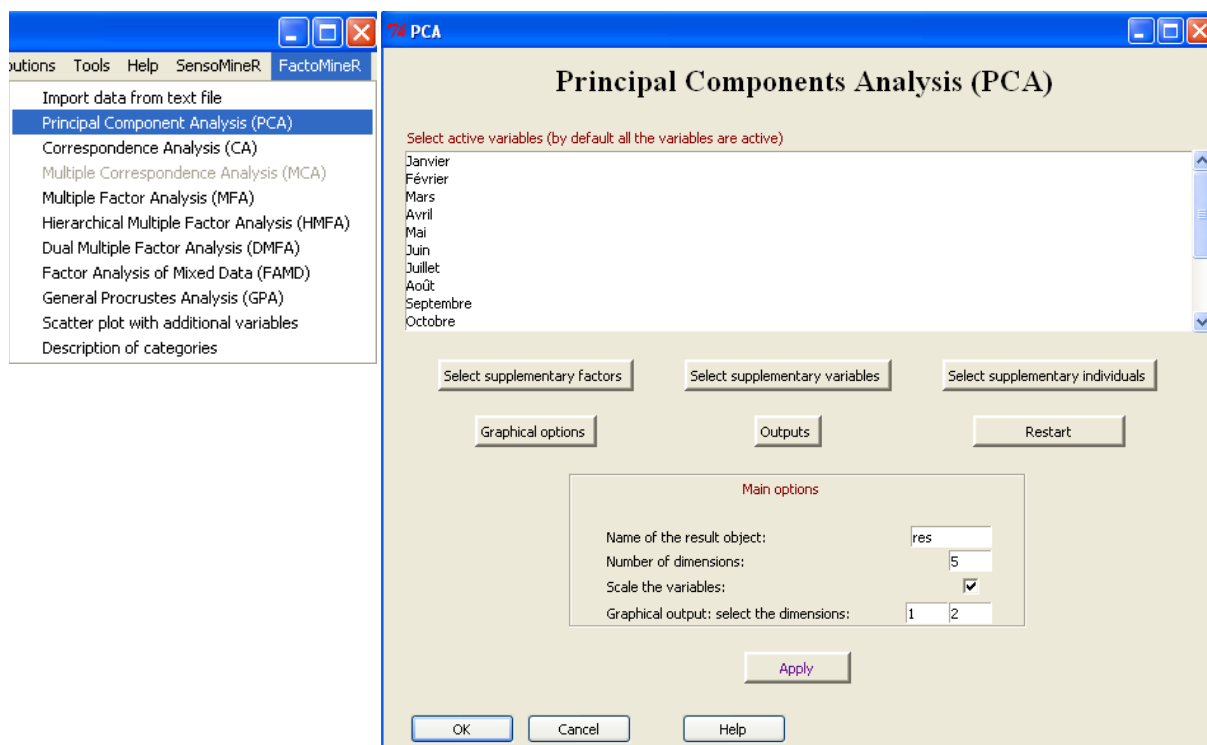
butions Tools Help SensoMineR FactoMineR

Import data from text file
Principal Component Analysis (PCA)
Correspondence Analysis (CA)
Multiple Correspondence Analysis (MCA)
Multiple Factor Analysis (MFA)
Hierarchical Multiple Factor Analysis (HMFA)
Dual Multiple Factor Analysis (DMFA)
Factor Analysis of Mixed Data (FAMD)
General Procrustes Analysis (GPA)
Scatter plot with additional variables
Description of categories

PCA

Principal Components Analysis (PCA)

Select active variables (by default all the variables are active)

Janvier
Février
Mars
Avril
Mai
Juin
Juillet
Août
Septembre
Octobre

Select supplementary factors
Select supplementary variables
Select supplementary individuals

Graphical options
Outputs
Restart

Main options

Name of the result object: res
Number of dimensions: 5
Scale the variables:
Graphical output: select the dimensions: 1 2

Apply

OK
Cancel
Help